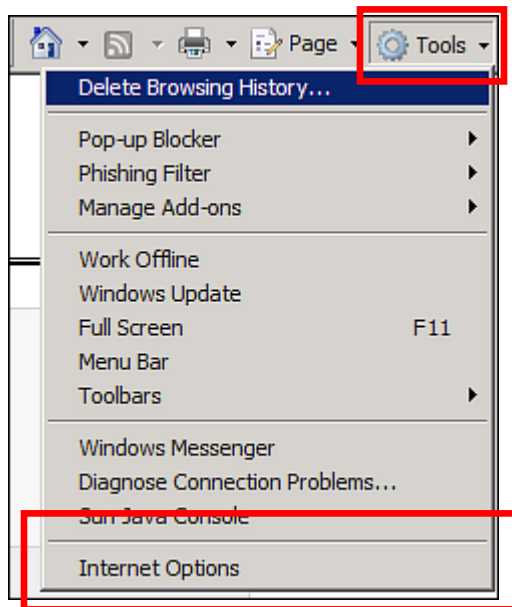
Page Tools
Delete Browsing History...
Pop-up Blocker
Phishing Filter
Manage Add-ons
Work Offline
Windows Update
Full Screen F11
Menu Bar
Toolbars
Windows Messenger
Diagnose Connection Problems...
Sun Java Console
Internet Options